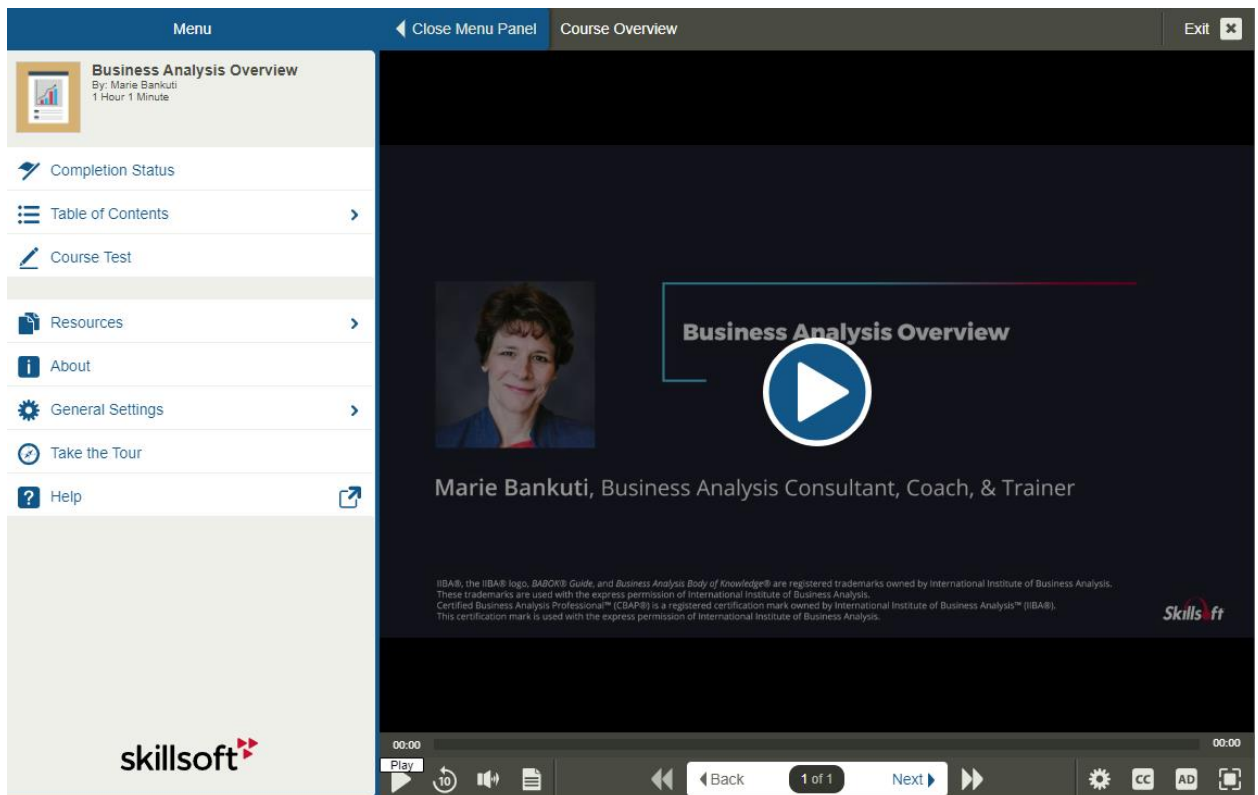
Menu

Close Menu Panel

Course Overview

Exit

Business Analysis Overview
By: Marie Bankuti
1 Hour 1 Minute

Completion Status

Table of Contents

Course Test

Resources

About

General Settings

Take the Tour

Help

skillsoft

Business Analysis Overview

Marie Bankuti, Business Analysis Consultant, Coach, & Trainer

IIBA®, the IIBA® logo, BABOK® Guide, and Business Analysis Body of Knowledge® are registered trademarks owned by International Institute of Business Analysis. These trademarks are used with the express permission of International Institute of Business Analysis.
Certified Business Analysis Professional™ (CBAP®) is a registered certification mark owned by International Institute of Business Analysis™ (IIBA®). This certification mark is used with the express permission of International Institute of Business Analysis.

Skillsoft

00:00

00:00

Play

10

Back

1 of 1

Next

CC

AD